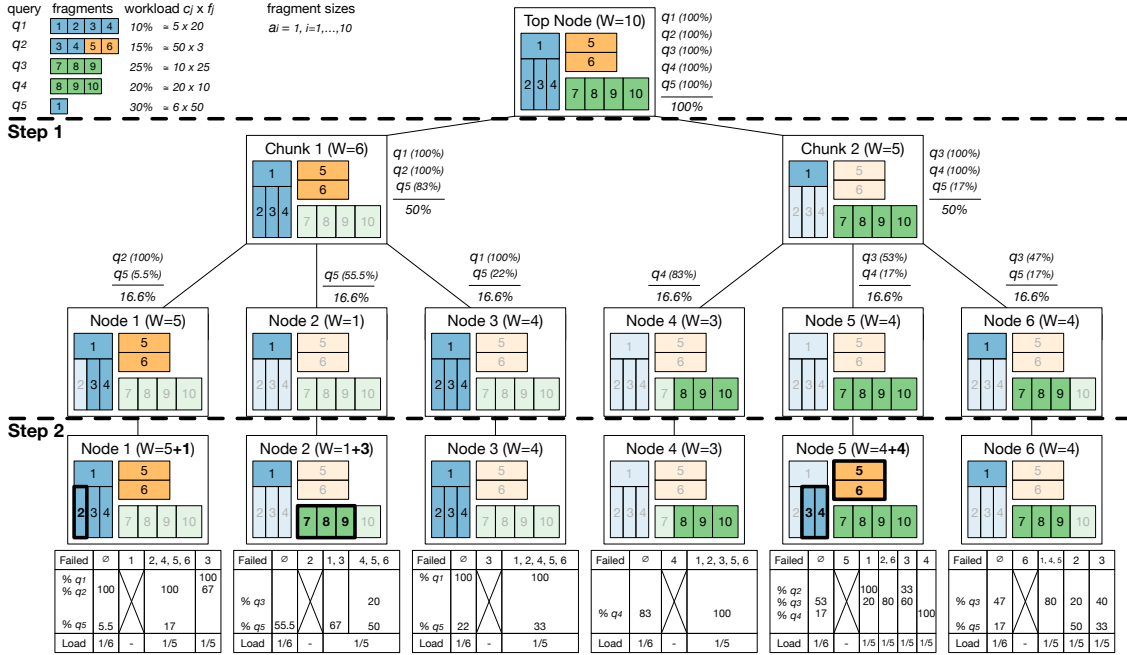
query fragments workload $c_j$ x $f_j$

$q_1$ 1 2 3 4 10% ≈ 5 x 20
$q_2$ 3 4 5 6 15% ≈ 50 x 3
$q_3$ 7 8 9 25% ≈ 10 x 25
$q_4$ 8 9 10 20% ≈ 20 x 10
$q_5$ 1 30% ≈ 6 x 50

fragment sizes
$a_i$ = 1, i=1,...,10

Top Node (W=10)
1 5 6 2 3 4 7 8 9 10
$q_1$ (100%)
$q_2$ (100%)
$q_3$ (100%)
$q_4$ (100%)
$q_5$ (100%)
100%

Step 1

Chunk 1 (W=6)
1 5 6 2 3 4 7 8 9 10
$q_1$ (100%)
$q_2$ (100%)
$q_5$ (83%)
50%

Chunk 2 (W=5)
1 5 6 2 3 4 7 8 9 10
$q_3$ (100%)
$q_4$ (100%)
$q_5$ (17%)
50%

$q_2$ (100%)
$q_5$ (5.5%)
16.6%

$q_5$ (55.5%)
16.6%

$q_1$ (100%)
$q_5$ (22%)
16.6%

$q_4$ (83%)
16.6%

$q_3$ (53%)
$q_4$ (17%)
16.6%

$q_3$ (47%)
$q_5$ (17%)
16.6%

Node 1 (W=5)
1 5 6 2 3 4 7 8 9 10

Node 2 (W=1)
1 5 6 2 3 4 7 8 9 10

Node 3 (W=4)
1 5 6 2 3 4 7 8 9 10

Node 4 (W=3)
1 5 6 2 3 4 7 8 9 10

Node 5 (W=4)
1 5 6 2 3 4 7 8 9 10

Node 6 (W=4)
1 5 6 2 3 4 7 8 9 10

Step 2

Node 1 (W=5+1)
1 5 6 2 3 4 7 8 9 10

Node 2 (W=1+3)
1 5 6 2 3 4 7 8 9 10

Node 3 (W=4)
1 5 6 2 3 4 7 8 9 10

Node 4 (W=3)
1 5 6 2 3 4 7 8 9 10

Node 5 (W=4+4)
1 5 6 3 4 7 8 9 10

Node 6 (W=4)
1 5 6 2 3 4 7 8 9 10

| Failed | ∅ | 1 | 2, 4, 5, 6 | 3 |
|---|---|---|---|---|
| % $q_1$ % $q_2$ % $q_5$ | 100 5.5 | | 100 17 | 100 67 |
| Load | 1/6 | - | 1/5 | 1/5 |

| Failed | ∅ | 2 | 1, 3 | 4, 5, 6 |
|---|---|---|---|---|
| % $q_3$ % $q_5$ | 55.5 | | 67 | 20 50 |
| Load | 1/6 | - | 1/5 | |

| Failed | ∅ | 3 | 1, 2, 4, 5, 6 |
|---|---|---|---|
| % $q_1$ % $q_5$ | 100 22 | | 100 33 |
| Load | 1/6 | - | 1/5 |

| Failed | ∅ | 4 | 1, 2, 3, 5, 6 |
|---|---|---|---|
| % $q_4$ | 83 | | 100 |
| Load | 1/6 | - | 1/5 |

| Failed | ∅ | 5 | 1 | 2, 6 | 3 | 4 |
|---|---|---|---|---|---|---|
| % $q_2$ % $q_3$ % $q_4$ | 53 17 | | 100 20 | 80 | 33 60 | 100 |
| Load | 1/6 | - | 1/5 | 1/5 | 1/5 | 1/5 |

| Failed | ∅ | 6 | 1, 4, 5 | 2 | 3 |
|---|---|---|---|---|---|
| % $q_3$ % $q_5$ | 47 17 | | 80 | 20 50 | 40 33 |
| Load | 1/6 | - | 1/5 | 1/5 | 1/5 |